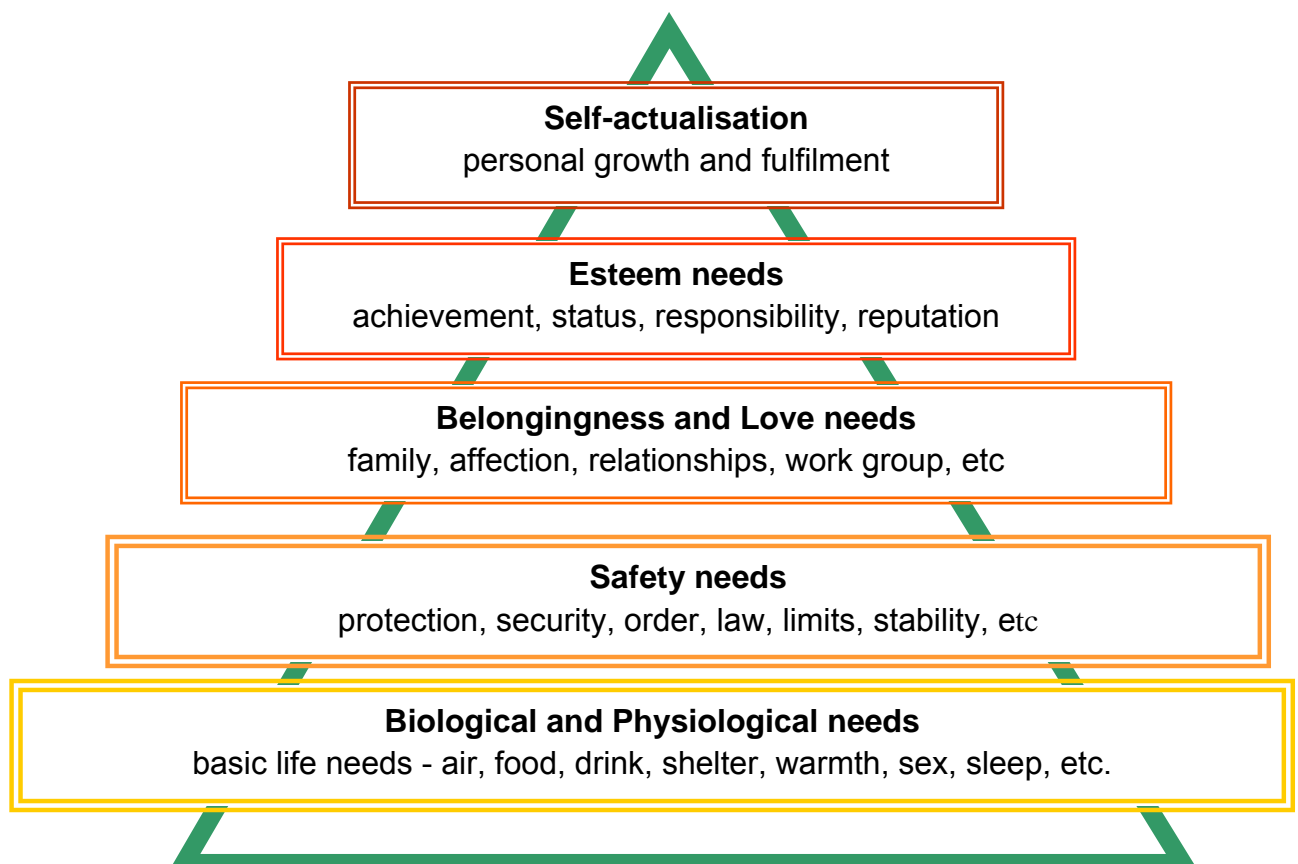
**Self-actualisation**
personal growth and fulfilment

**Esteem needs**
achievement, status, responsibility, reputation

**Belongingness and Love needs**
family, affection, relationships, work group, etc

**Safety needs**
protection, security, order, law, limits, stability, etc

**Biological and Physiological needs**
basic life needs - air, food, drink, shelter, warmth, sex, sleep, etc.